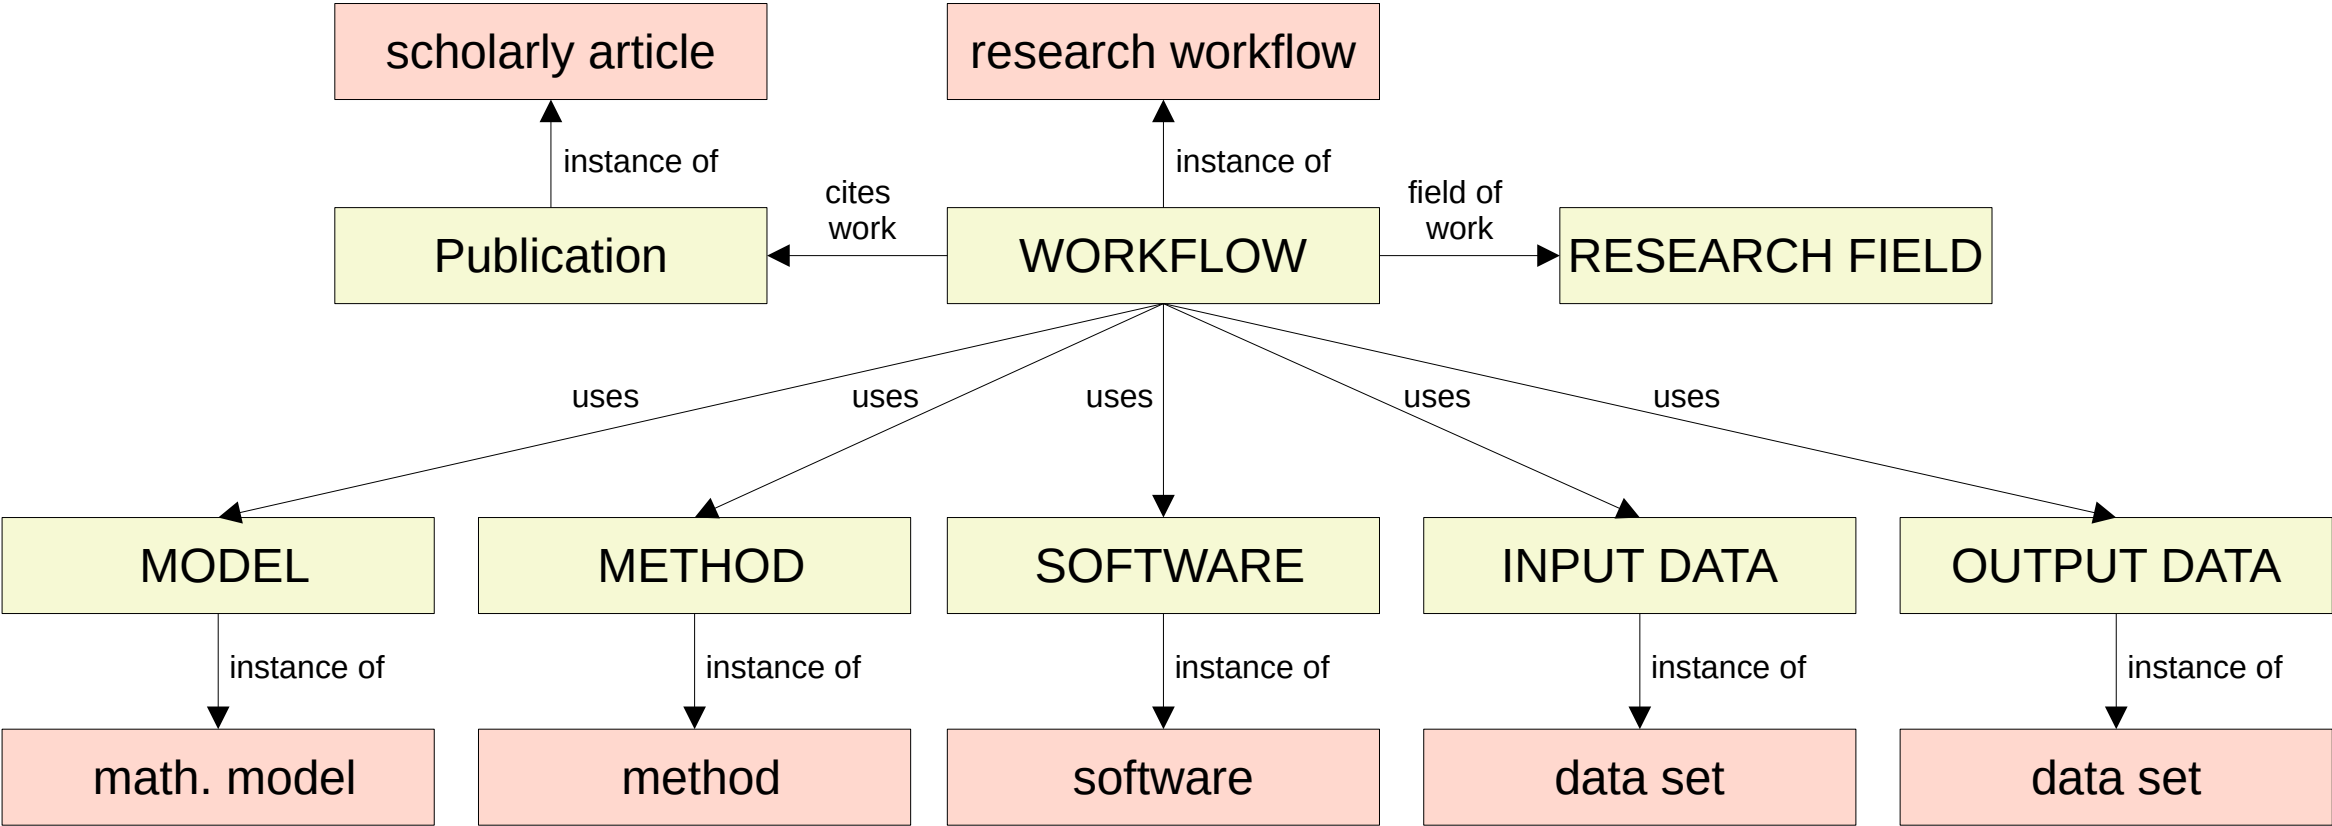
scholarly article

research workflow

instance of

instance of

cites work

field of work

Publication

WORKFLOW

RESEARCH FIELD

uses

uses

uses

uses

uses

MODEL

METHOD

SOFTWARE

INPUT DATA

OUTPUT DATA

instance of

instance of

instance of

instance of

instance of

math. model

method

software

data set

data set